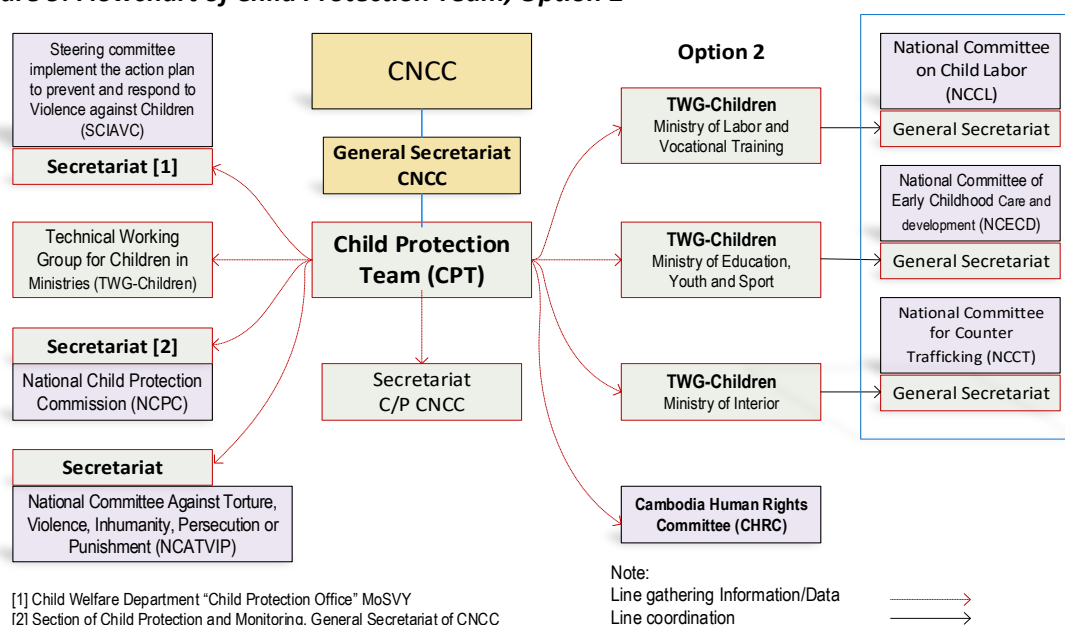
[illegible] Flowchart of Child Protection Team, Option 2

Steering committee implement the action plan to prevent and respond to Violence against Children (SCIAVC)

Secretariat [1]

Technical Working Group for Children in Ministries (TWG-Children)

Secretariat [2]

National Child Protection Commission (NCPC)

Secretariat

National Committee Against Torture, Violence, Inhumanity, Persecution or Punishment (NCATVIP)

CNCC

General Secretariat CNCC

Child Protection Team (CPT)

Secretariat C/P CNCC

Option 2

TWG-Children
Ministry of Labor and Vocational Training

TWG-Children
Ministry of Education, Youth and Sport

TWG-Children
Ministry of Interior

Cambodia Human Rights Committee (CHRC)

National Committee on Child Labor (NCCL)

General Secretariat

National Committee of Early Childhood Care and development (NCECD)

General Secretariat

National Committee for Counter Trafficking (NCCT)

General Secretariat

[1] Child Welfare Department "Child Protection Office" MoSVY
[2] Section of Child Protection and Monitoring, General Secretariat of CNCC

Note:
Line gathering Information/Data
Line coordination